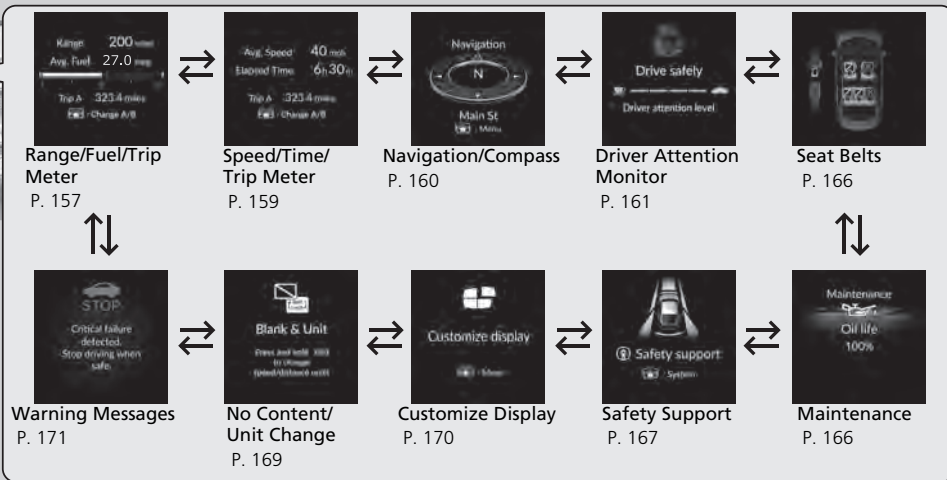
Range 200 miles
Avg. Fuel 27.0 mpg
Trip A 323.4 miles
Change A/B
Range/Fuel/Trip Meter
P. 157

Avg. Speed 40 mph
Elapsed Time 6h 30m
Trip A 323.4 miles
Change A/B
Speed/Time/Trip Meter
P. 159

Navigation
N
Main St
Menu
Navigation/Compass
P. 160

Drive safely
Driver attention level
Driver Attention Monitor
P. 161

Seat Belts
P. 166

STOP
Critical failure detected. Stop driving when safe.
Warning Messages
P. 171

Blank & Unit
Press and hold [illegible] to change speed/distance unit
No Content/Unit Change
P. 169

Customize display
Menu
Customize Display
P. 170

Safety support
System
Safety Support
P. 167

Maintenance
Oil life
100%
Maintenance
P. 166